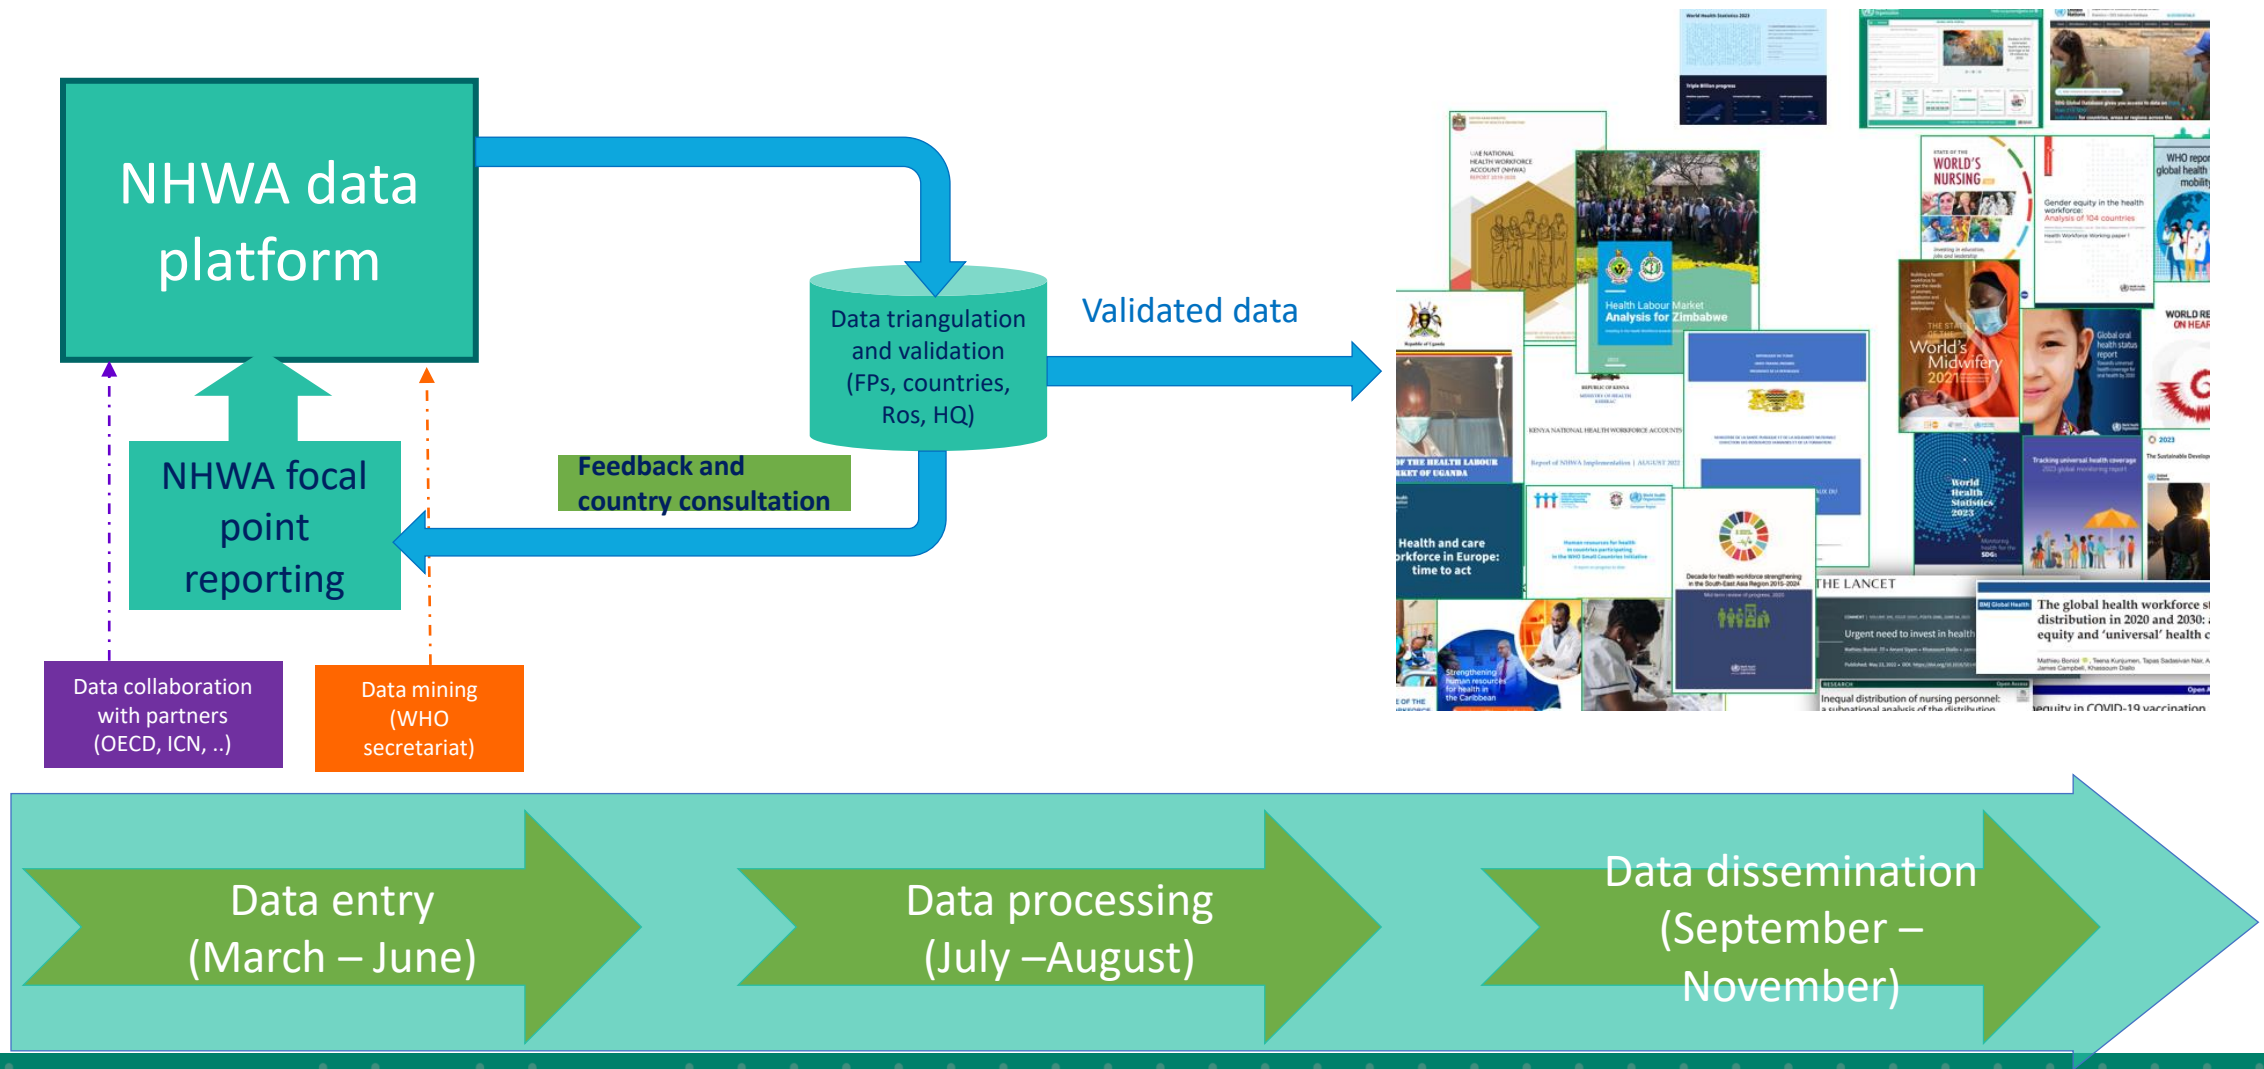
NHWA data platform

Data triangulation and validation (FPs, countries, Ros, HQ)

Validated data

NHWA focal point reporting

Feedback and country consultation

Data collaboration with partners (OECD, ICN, ..)

Data mining (WHO secretariat)

Data entry (March – June)

Data processing (July –August)

Data dissemination (September – November)

UAE NATIONAL HEALTH WORKFORCE ACCOUNT (NHWA)

Health Labour Market Analysis for Zimbabwe

STATE OF THE WORLD'S NURSING

Gender equity in the health workforce: Analysis of 104 countries

WHO report global health mobility

THE STATE OF THE World's Midwifery 2021

Global oral health status report

WORLD RE ON HEAL

World Health Statistics 2023

Tracking universal health coverage

KENYA NATIONAL HEALTH WORKFORCE ACCOUNTS

Health and care workforce in Europe: time to act

Decade for health workforce strengthening in the South-East Asia Region 2015-2024

THE LANCET

Urgent need to invest in health

The global health workforce distribution in 2020 and 2030: equity and 'universal' health c

Inequal distribution of nursing personnel

Strengthening human resources for health in the Caribbean

World Health Statistics 2023

Triple Billion progress